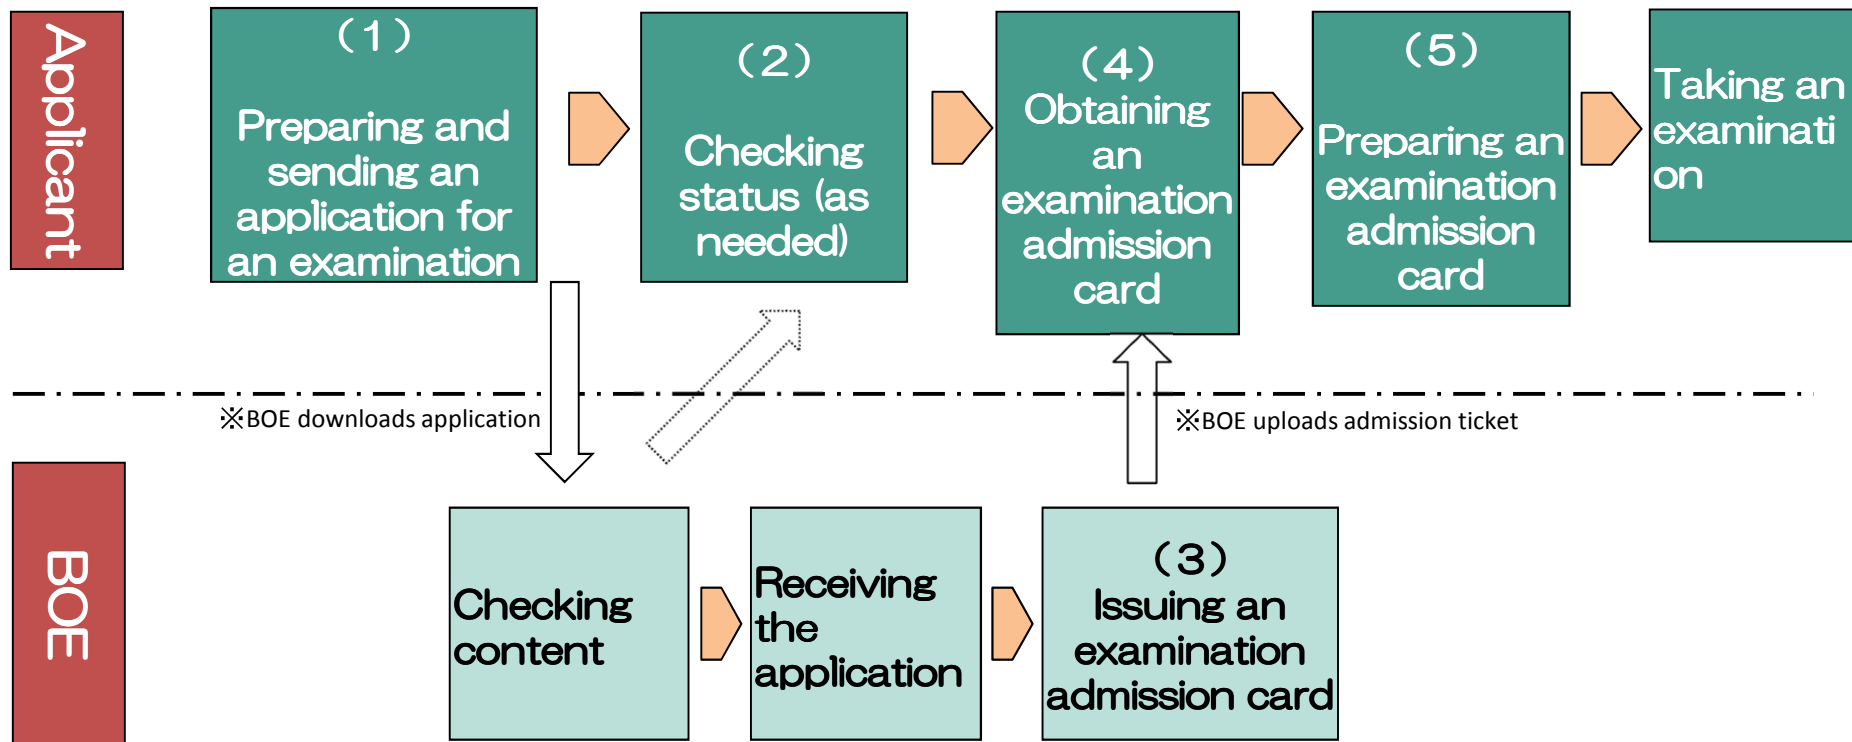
Applicant

(1)
Preparing and sending an application for an examination

(2)
Checking status (as needed)

(4)
Obtaining an examination admission card

(5)
Preparing an examination admission card

Taking an examinati on

※BOE downloads application

※BOE uploads admission ticket

BOE

Checking content

Receiving the application

(3)
Issuing an examination admission card